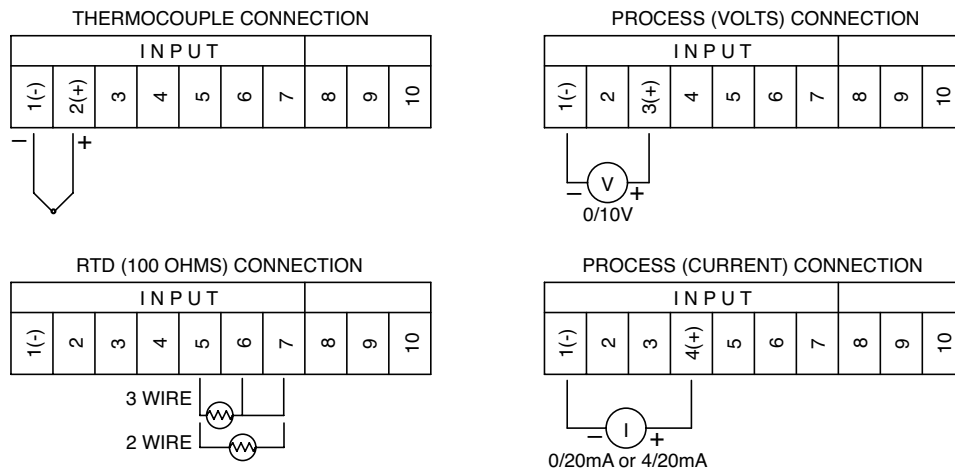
THERMOCOUPLE CONNECTION

| INPUT | | | | | | | | | |
|---|---|---|---|---|---|---|---|---|---|
| 1(-) | 2(+) | 3 | 4 | 5 | 6 | 7 | 8 | 9 | 10 |

– +

PROCESS (VOLTS) CONNECTION

| INPUT | | | | | | | | | |
|---|---|---|---|---|---|---|---|---|---|
| 1(-) | 2 | 3(+) | 4 | 5 | 6 | 7 | 8 | 9 | 10 |

– V +
0/10V

RTD (100 OHMS) CONNECTION

| INPUT | | | | | | | | | |
|---|---|---|---|---|---|---|---|---|---|
| 1(-) | 2 | 3 | 4 | 5 | 6 | 7 | 8 | 9 | 10 |

3 WIRE
2 WIRE

PROCESS (CURRENT) CONNECTION

| INPUT | | | | | | | | | |
|---|---|---|---|---|---|---|---|---|---|
| 1(-) | 2 | 3 | 4(+) | 5 | 6 | 7 | 8 | 9 | 10 |

– I +
0/20mA or 4/20mA